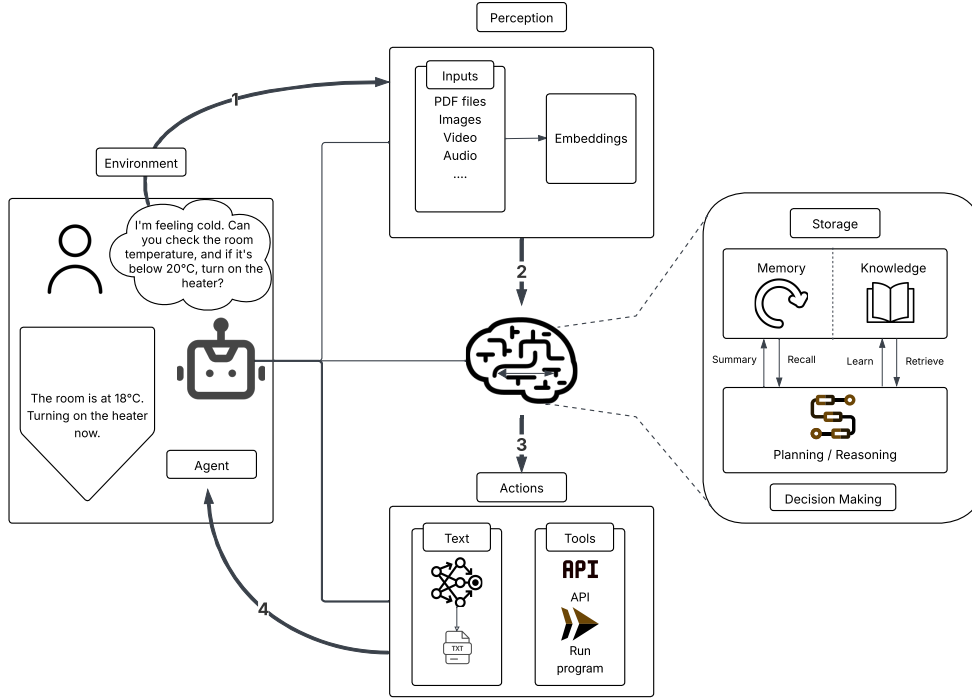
Perception

Inputs
PDF files
Images
Video
Audio
....

Embeddings

1

Environment

I'm feeling cold. Can you check the room temperature, and if it's below 20°C, turn on the heater?

The room is at 18°C. Turning on the heater now.

Agent

2

Storage

Memory

Knowledge

Summary

Recall

Learn

Retrieve

Planning / Reasoning

Decision Making

3

Actions

Text

TXT

Tools

API

API

Run program

4